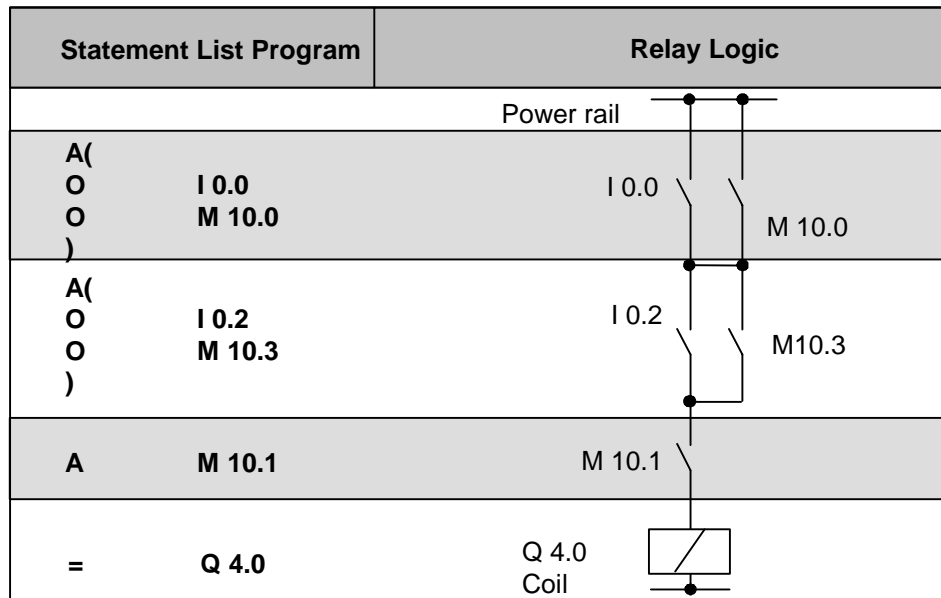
| Statement List Program | | Relay Logic |
|---|---|---|
| | | Power rail |
| A(<br>O<br>O<br>) | <br>I 0.0<br>M 10.0 | I 0.0<br>M 10.0 |
| A(<br>O<br>O<br>) | <br>I 0.2<br>M 10.3 | I 0.2<br>M10.3 |
| A | M 10.1 | M 10.1 |
| = | Q 4.0 | Q 4.0<br>Coil |